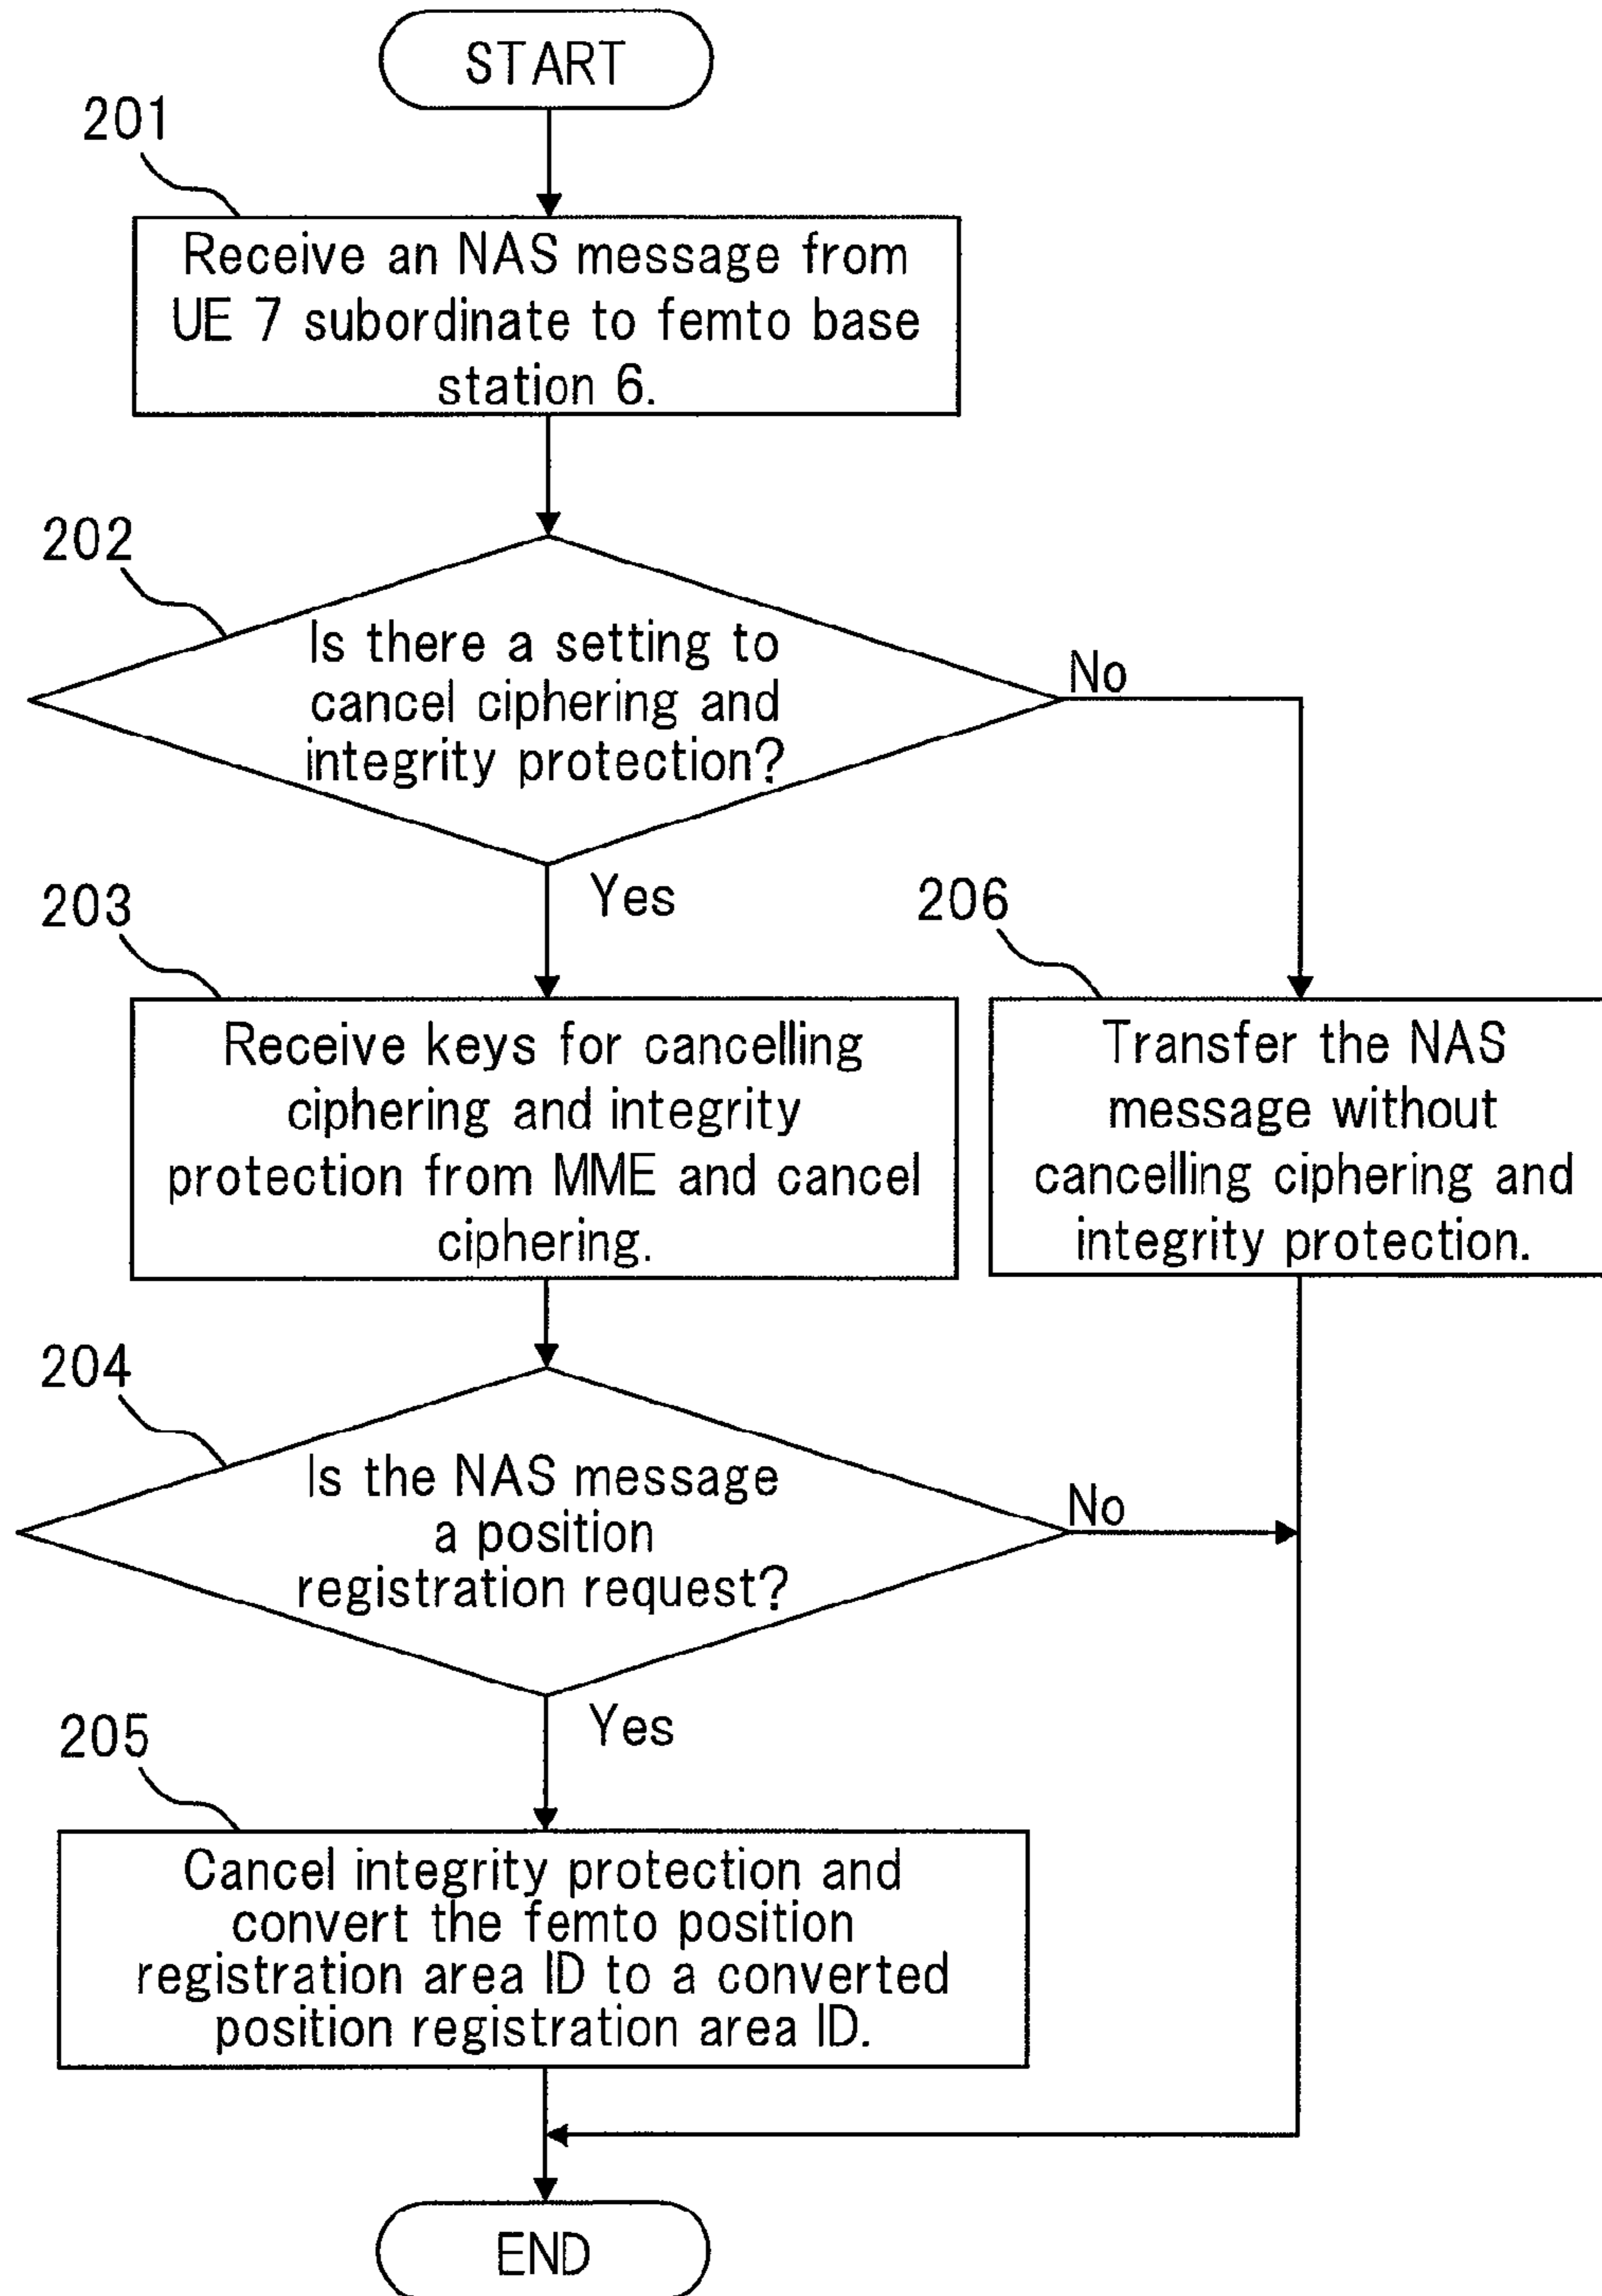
START

201

Receive an NAS message from UE 7 subordinate to femto base station 6.

202

Is there a setting to cancel ciphering and integrity protection?

No

Yes

203

Receive keys for cancelling ciphering and integrity protection from MME and cancel ciphering.

206

Transfer the NAS message without cancelling ciphering and integrity protection.

204

Is the NAS message a position registration request?

No

Yes

205

Cancel integrity protection and convert the femto position registration area ID to a converted position registration area ID.

END